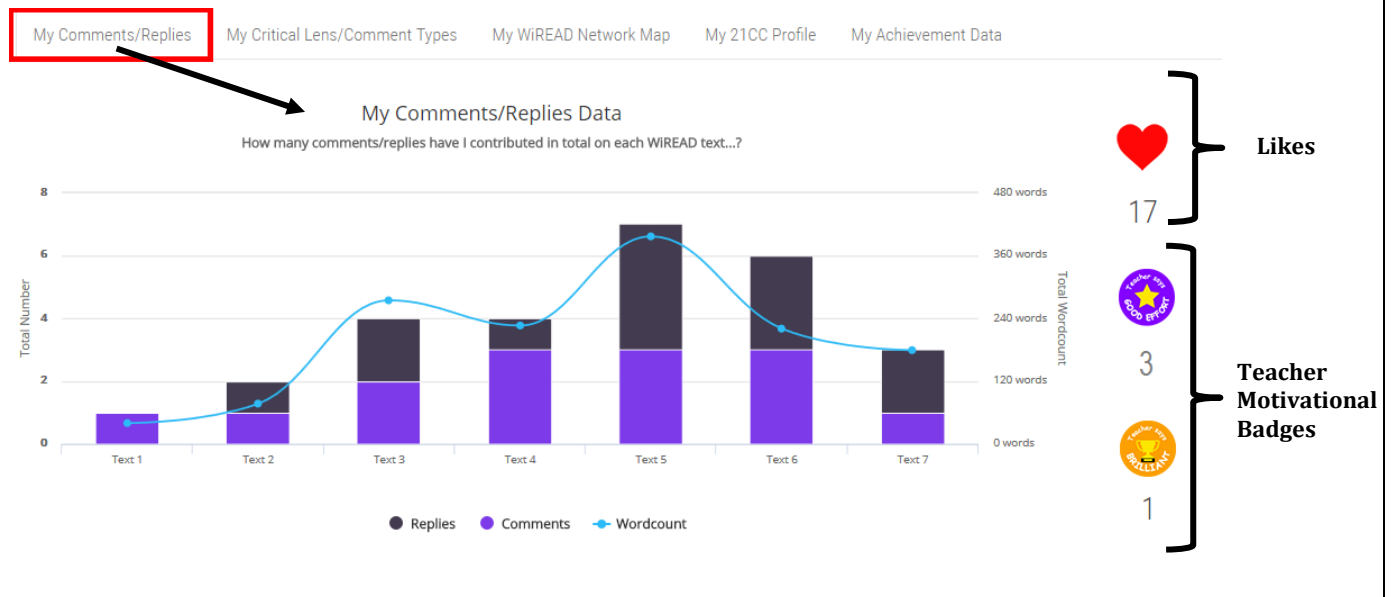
My Comments/Replies | My Critical Lens/Comment Types | My WiREAD Network Map | My 21CC Profile | My Achievement Data

My Comments/Replies Data

How many comments/replies have I contributed in total on each WiREAD text...?

Total Number

8
6
4
2
0

480 words
360 words
240 words
120 words
0 words

Total Wordcount

Text 1
Text 2
Text 3
Text 4
Text 5
Text 6
Text 7

Replies
Comments
Wordcount

17

Likes

Teacher says GOOD EFFORT

3

Teacher says BRILLIANT

1

Teacher Motivational Badges